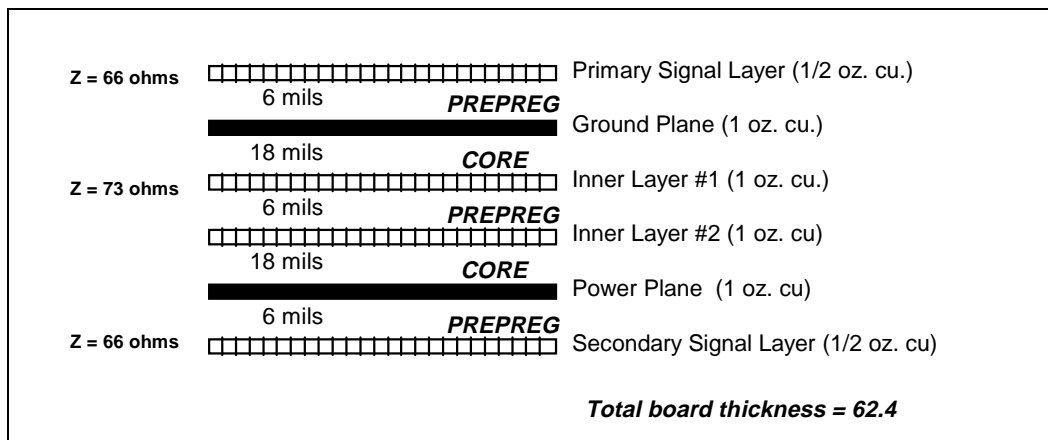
Z = 66 ohms
Primary Signal Layer (1/2 oz. cu.)
6 mils
PREPREG
Ground Plane (1 oz. cu.)
18 mils
CORE
Z = 73 ohms
Inner Layer #1 (1 oz. cu.)
6 mils
PREPREG
Inner Layer #2 (1 oz. cu)
18 mils
CORE
Power Plane (1 oz. cu)
6 mils
PREPREG
Z = 66 ohms
Secondary Signal Layer (1/2 oz. cu)

Total board thickness = 62.4